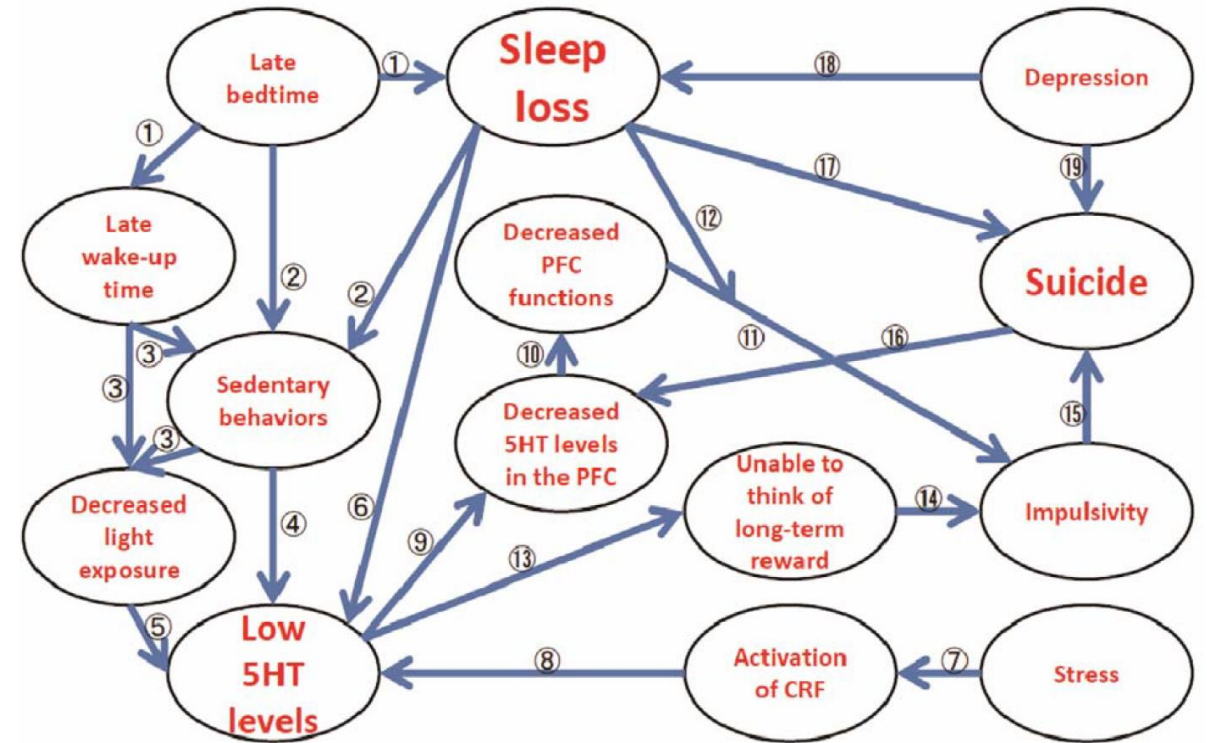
Late bedtime

①

Sleep loss

⑱

Depression

①

Late wake-up time

②

②

Decreased PFC functions

⑫

⑰

⑲

Suicide

③

③

Sedentary behaviors

⑩

⑪

⑯

③

Decreased 5HT levels in the PFC

⑮

Decreased light exposure

④

⑥

⑨

Unable to think of long-term reward

⑭

Impulsivity

⑬

⑤

Low 5HT levels

⑧

Activation of CRF

⑦

Stress